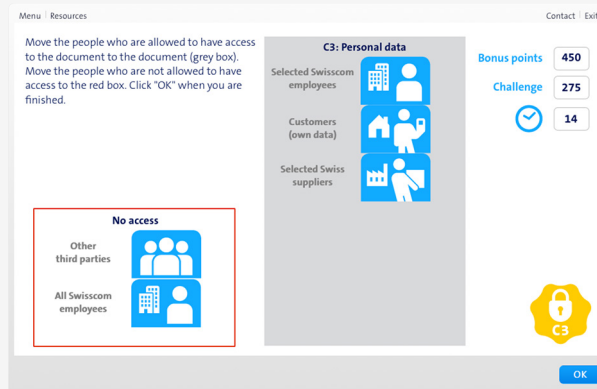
Menu | Resources

Contact | Exit

Move the people who are allowed to have access to the document to the document (grey box). Move the people who are not allowed to have access to the red box. Click "OK" when you are finished.

C3: Personal data

Selected Swisscom employees

Customers (own data)

Selected Swiss suppliers

Bonus points 450

Challenge 275

14

No access

Other third parties

All Swisscom employees

C3

OK